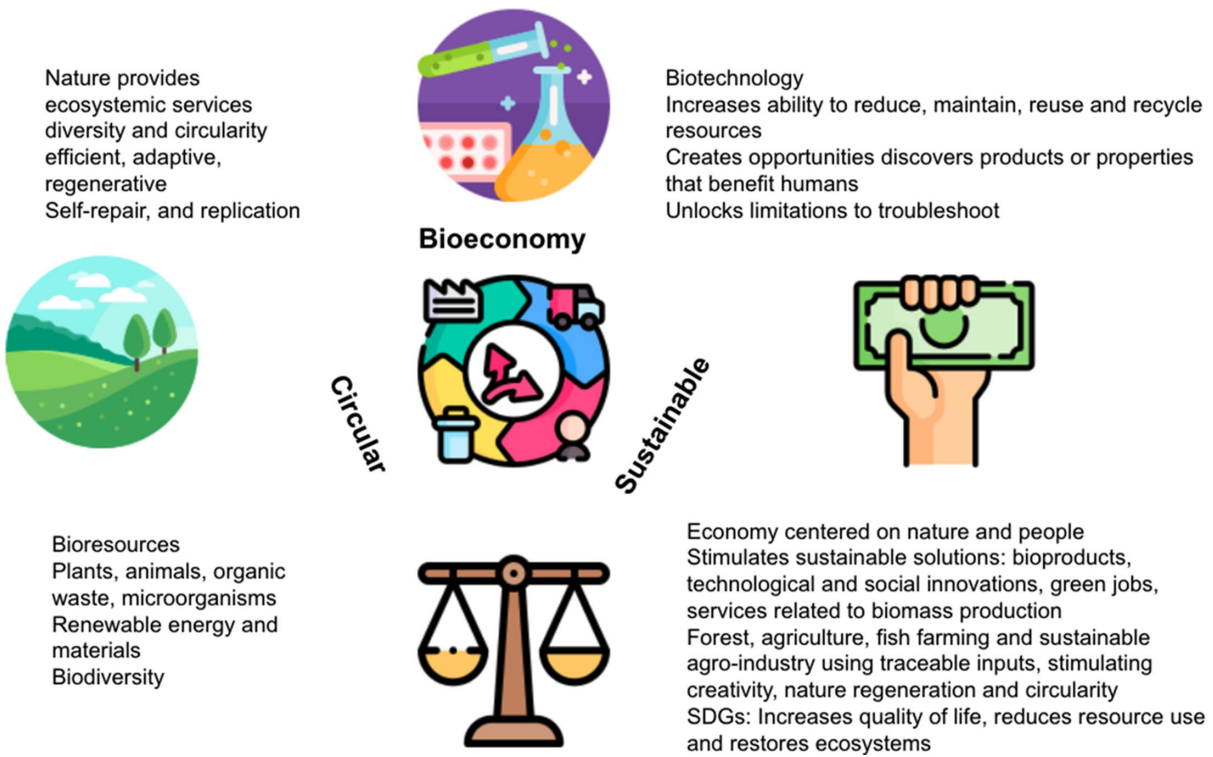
Nature provides
ecosystemic services
diversity and circularity
efficient, adaptive,
regenerative
Self-repair, and replication

Biotechnology
Increases ability to reduce, maintain, reuse and recycle resources
Creates opportunities discovers products or properties that benefit humans
Unlocks limitations to troubleshoot

Bioeconomy

Circular

Sustainable

Bioresources
Plants, animals, organic waste, microorganisms
Renewable energy and materials
Biodiversity

Economy centered on nature and people
Stimulates sustainable solutions: bioproducts, technological and social innovations, green jobs, services related to biomass production
Forest, agriculture, fish farming and sustainable agro-industry using traceable inputs, stimulating creativity, nature regeneration and circularity
SDGs: Increases quality of life, reduces resource use and restores ecosystems